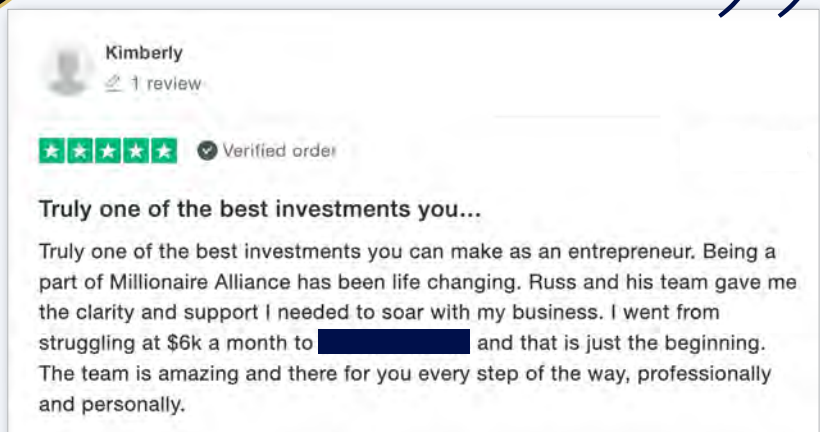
Kimberly
1 review

Verified order

Truly one of the best investments you...

Truly one of the best investments you can make as an entrepreneur. Being a part of Millionaire Alliance has been life changing. Russ and his team gave me the clarity and support I needed to soar with my business. I went from struggling at $6k a month to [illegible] and that is just the beginning. The team is amazing and there for you every step of the way, professionally and personally.